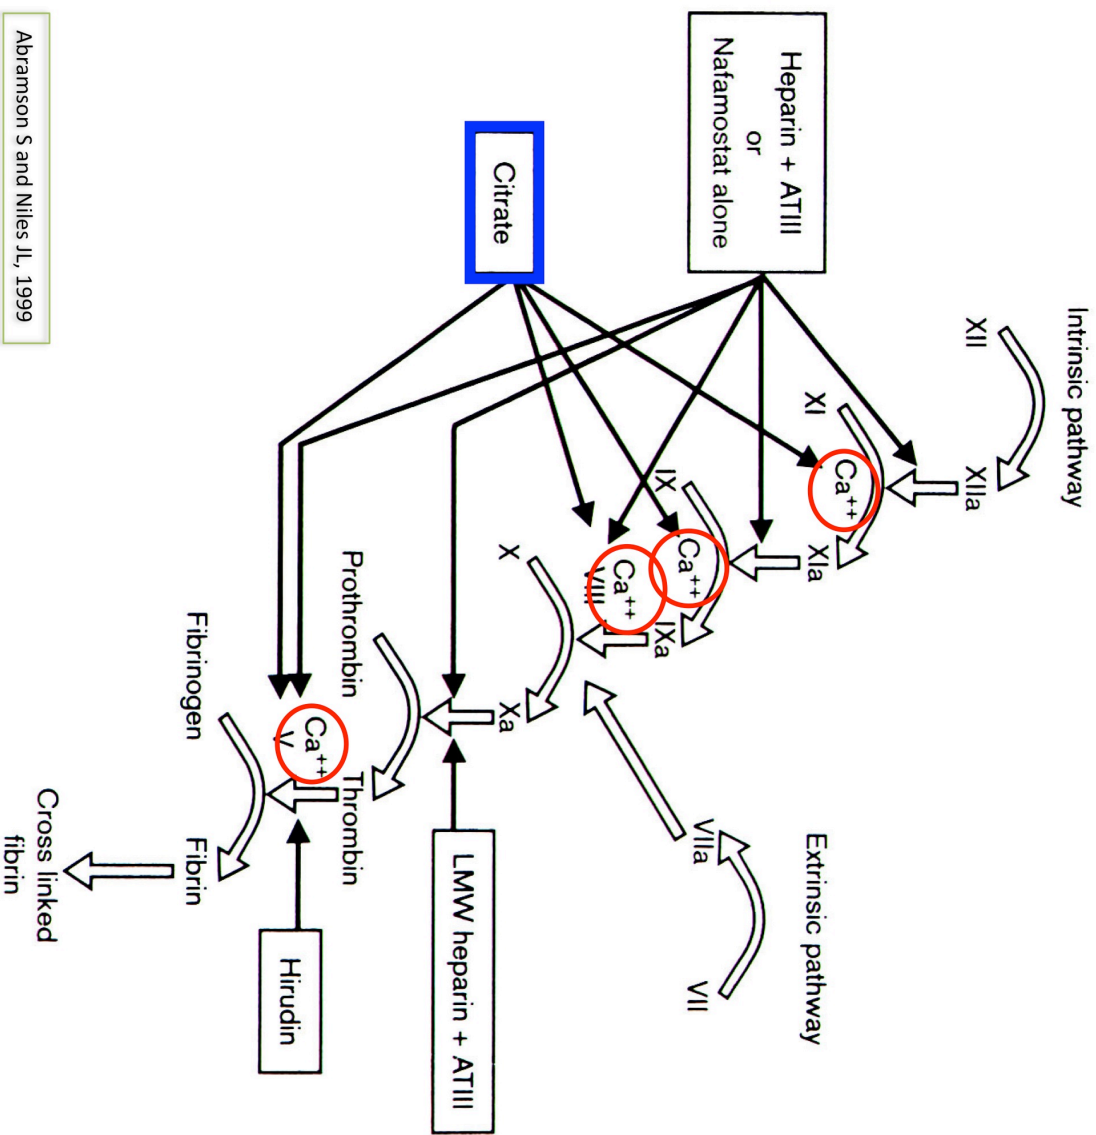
Abramson S and Niles JL, 1999

Heparin + ATIII
or
Nafamostat alone

Citrate

Intrinsic pathway

XII

XIIa

XI

$Ca^{++}$

XIa

IX

$Ca^{++}$

IXa

$Ca^{++}$

VIII

X

Xa

Extrinsic pathway

VIIa

VII

Prothrombin

Thrombin

$Ca^{++}$

V

Fibrinogen

Fibrin

Cross linked
fibrin

LMW heparin + ATIII

Hirudin